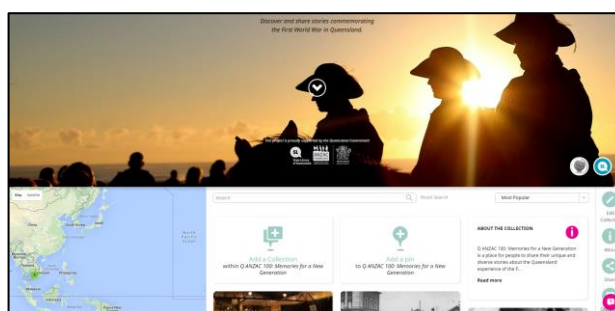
Discover and share stories commemorating the First World War in Queensland

This project is proudly supported by the Queensland Government

Map Satellite

Search

Reset Search

Most Popular

Add a Collection within Q ANZAC 100: Memories for a New Generation

Add a pin to Q ANZAC 100: Memories for a New Generation

ABOUT THE COLLECTION

Q ANZAC 100: Memories for a New Generation is a place for people to share their unique and diverse stories about the Queensland experience of the F...

Read more

Edit Collection

About

Share